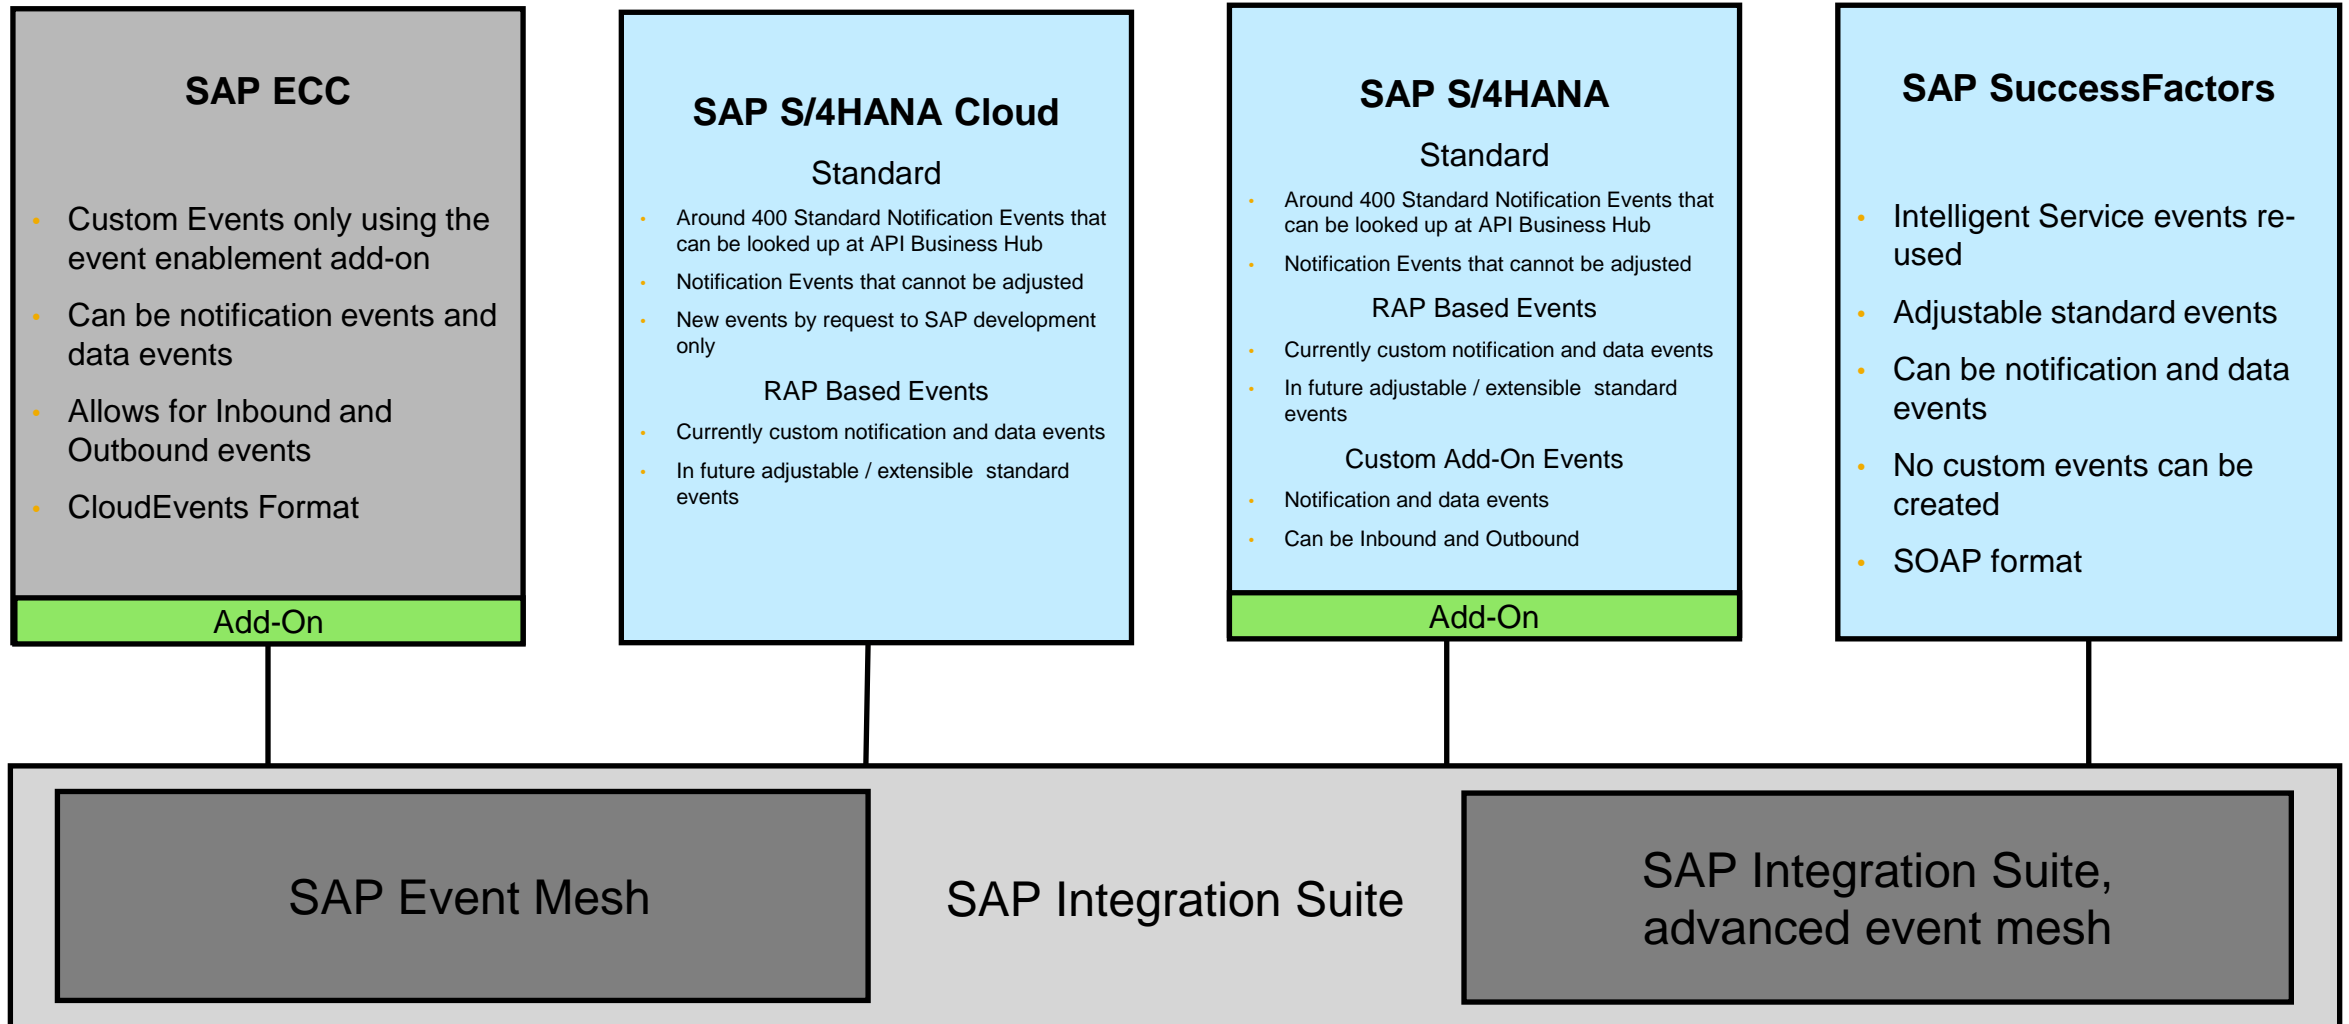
SAP ECC

- Custom Events only using the event enablement add-on
- Can be notification events and data events
- Allows for Inbound and Outbound events
- CloudEvents Format

Add-On

SAP S/4HANA Cloud

Standard

- Around 400 Standard Notification Events that can be looked up at API Business Hub
- Notification Events that cannot be adjusted
- New events by request to SAP development only

RAP Based Events

- Currently custom notification and data events
- In future adjustable / extensible standard events

SAP S/4HANA

Standard

- Around 400 Standard Notification Events that can be looked up at API Business Hub
- Notification Events that cannot be adjusted

RAP Based Events

- Currently custom notification and data events
- In future adjustable / extensible standard events

Custom Add-On Events

- Notification and data events
- Can be Inbound and Outbound

Add-On

SAP SuccessFactors

- Intelligent Service events re-used
- Adjustable standard events
- Can be notification and data events
- No custom events can be created
- SOAP format

SAP Event Mesh

SAP Integration Suite

SAP Integration Suite, advanced event mesh